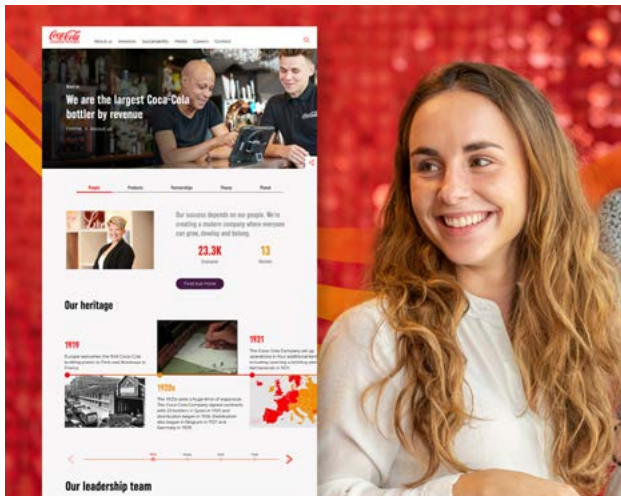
Coca-Cola

About us Investors Sustainability Media Careers Contact

We are the largest Coca-Cola bottler by revenue

People Products Partnerships Places Planet

Our success depends on our people. We're creating a modern company where everyone can grow, develop and belong.

23.3K

13

Find out more

Our heritage

1919

1921

1920s

Our leadership team